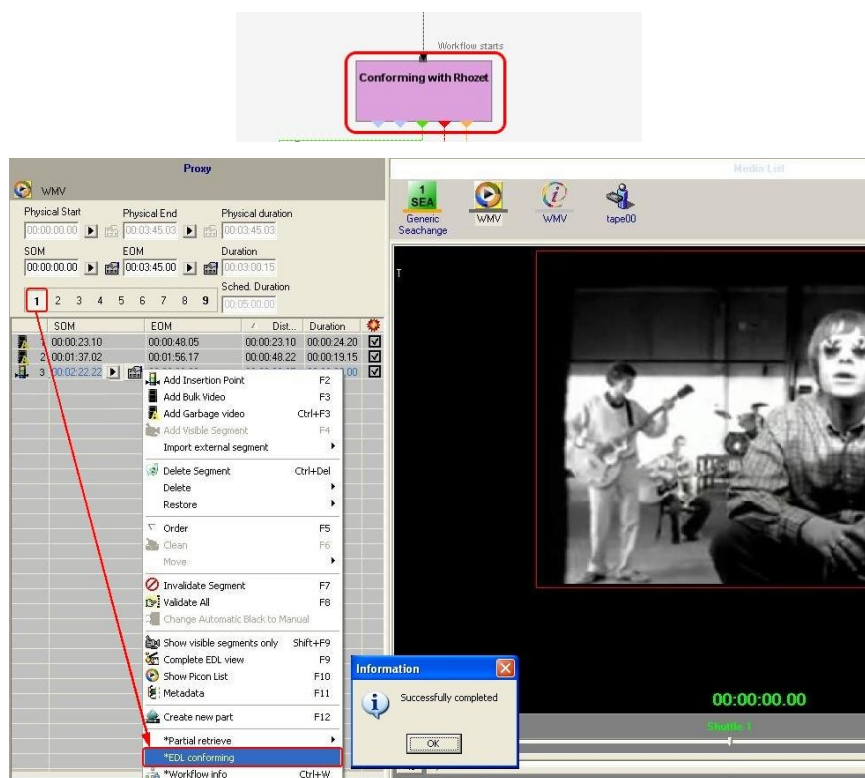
Workflow starts

Conforming with Rhozet

Proxy

WMV

Physical Start
00:00:00.00

Physical End
00:03:45.03

Physical duration
00:03:45.03

SOM
00:00:00.00

EOM
00:03:45.00

Duration
00:03:00.15

Sched. Duration
00:05:00.00

1 2 3 4 5 6 7 8 9

| | SOM | EOM | Dist... | Duration | |
|---|---|---|---|---|---|
| 1 | 00:00:23.10 | 00:00:48.05 | 00:00:23.10 | 00:00:24.20 | ☑ |
| 2 | 00:01:37.02 | 00:01:56.17 | 00:00:48.22 | 00:00:19.15 | ☑ |
| 3 | 00:02:22.22 | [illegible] | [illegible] | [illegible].00 | ☑ |

Add Insertion Point F2
Add Bulk Video F3
Add Garbage video Ctrl+F3
Add Visible Segment F4
Import external segment
Delete Segment Ctrl+Del
Delete
Restore
Order F5
Clean F6
Move
Invalidate Segment F7
Validate All F8
Change Automatic Black to Manual
Show visible segments only Shift+F9
Complete EDL view F9
Show Picon List F10
Metadata F11
Create new part F12
*Partial retrieve
*EDL conforming
*Workflow info Ctrl+W

Media List

1 SEA
Generic Seachange
WMV
WMV
tape00

T

Information
Successfully completed
OK

00:00:00.00

Shuttle 1